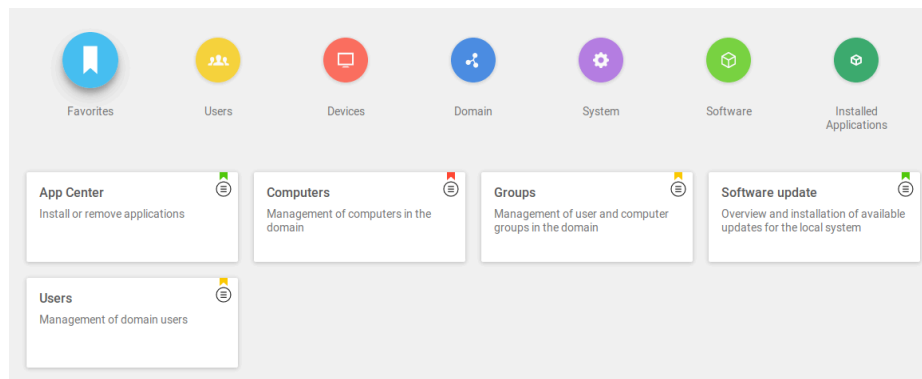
Favorites

Users

Devices

Domain

System

Software

Installed Applications

App Center
Install or remove applications

Computers
Management of computers in the domain

Groups
Management of user and computer groups in the domain

Software update
Overview and installation of available updates for the local system

Users
Management of domain users